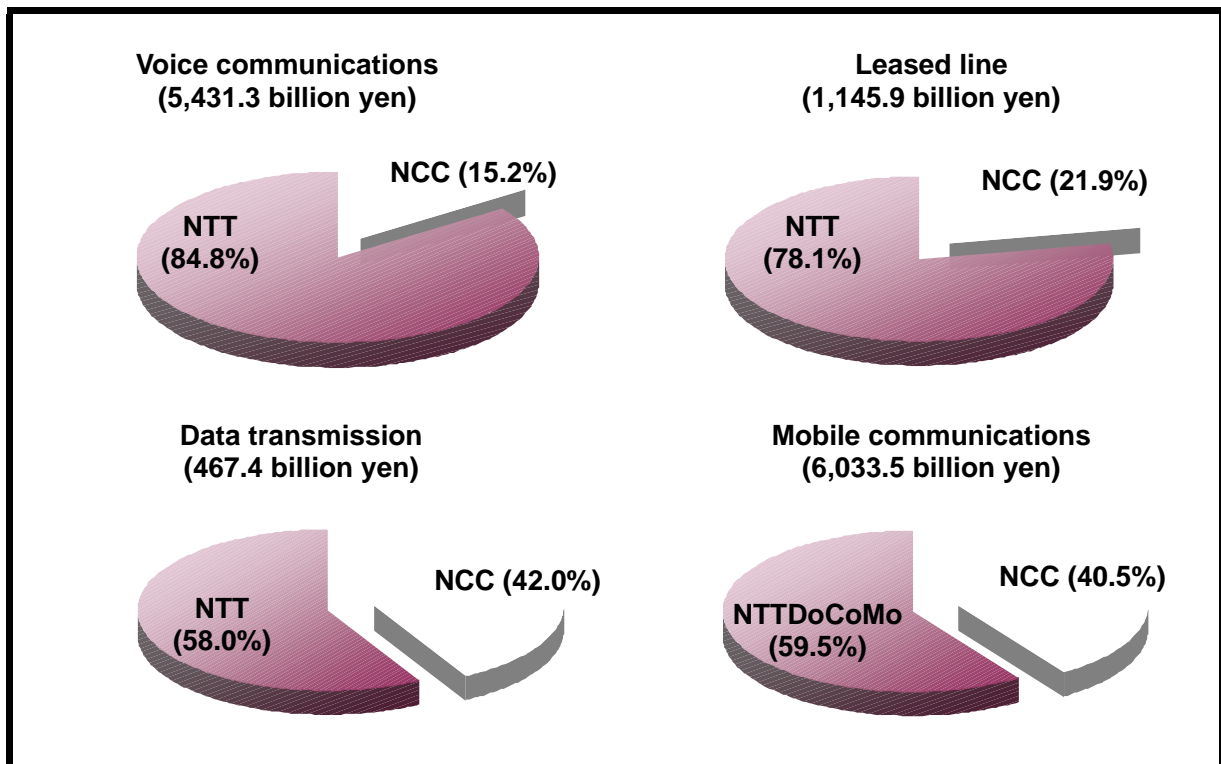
Voice communications
(5,431.3 billion yen)

NCC (15.2%)

NTT
(84.8%)

Leased line
(1,145.9 billion yen)

NCC (21.9%)

NTT
(78.1%)

Data transmission
(467.4 billion yen)

NTT
(58.0%)

NCC (42.0%)

Mobile communications
(6,033.5 billion yen)

NCC (40.5%)

NTTDoCoMo
(59.5%)